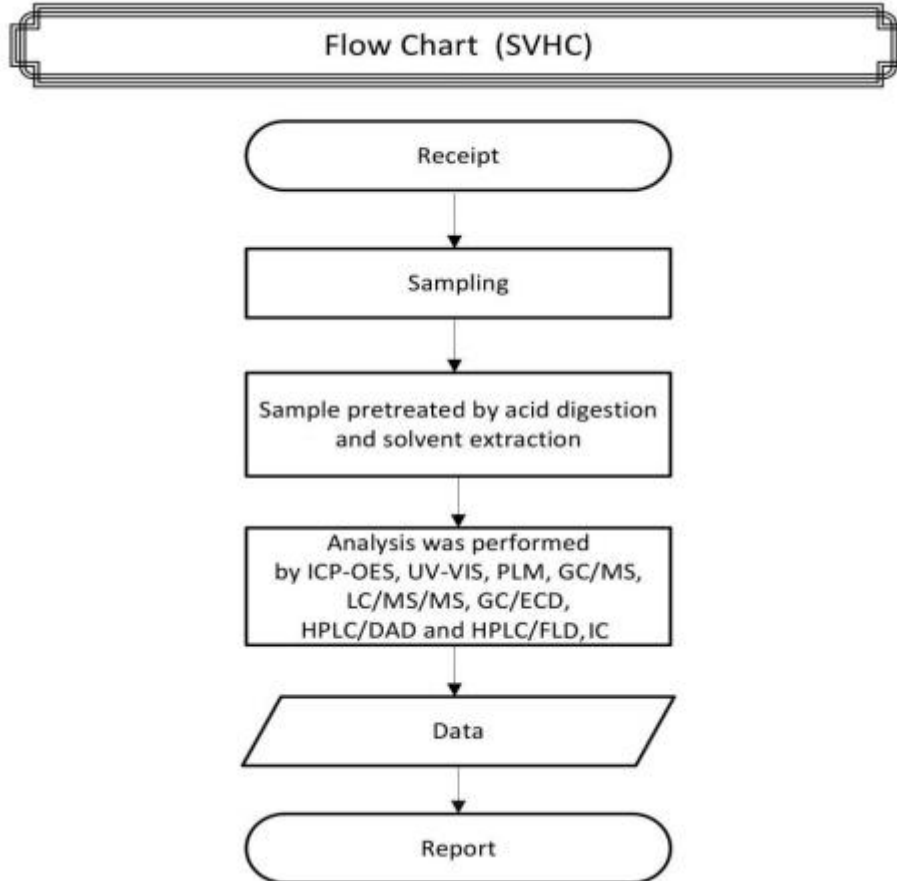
Flow Chart (SVHC)

Receipt

Sampling

Sample pretreated by acid digestion and solvent extraction

Analysis was performed by ICP-OES, UV-VIS, PLM, GC/MS, LC/MS/MS, GC/ECD, HPLC/DAD and HPLC/FLD,IC

Data

Report